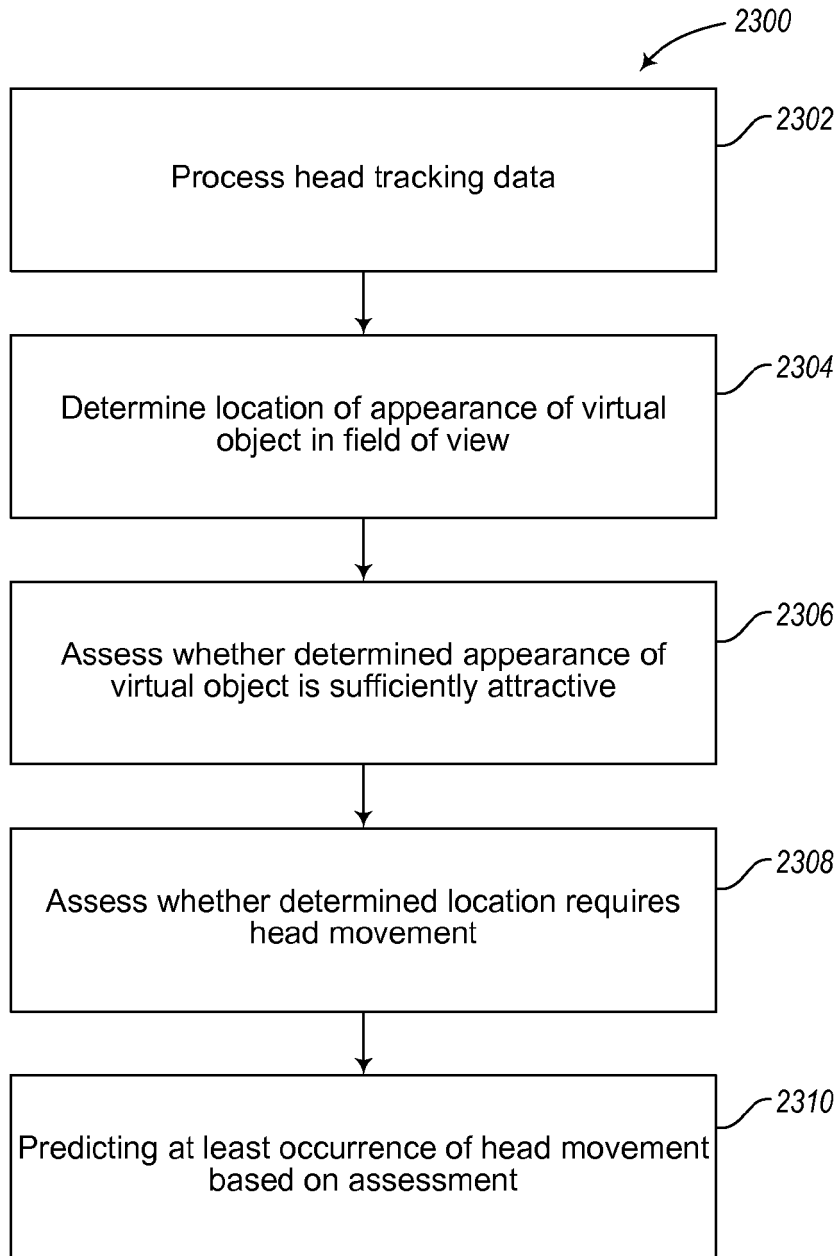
2300

2302
Process head tracking data

2304
Determine location of appearance of virtual object in field of view

2306
Assess whether determined appearance of virtual object is sufficiently attractive

2308
Assess whether determined location requires head movement

2310
Predicting at least occurrence of head movement based on assessment